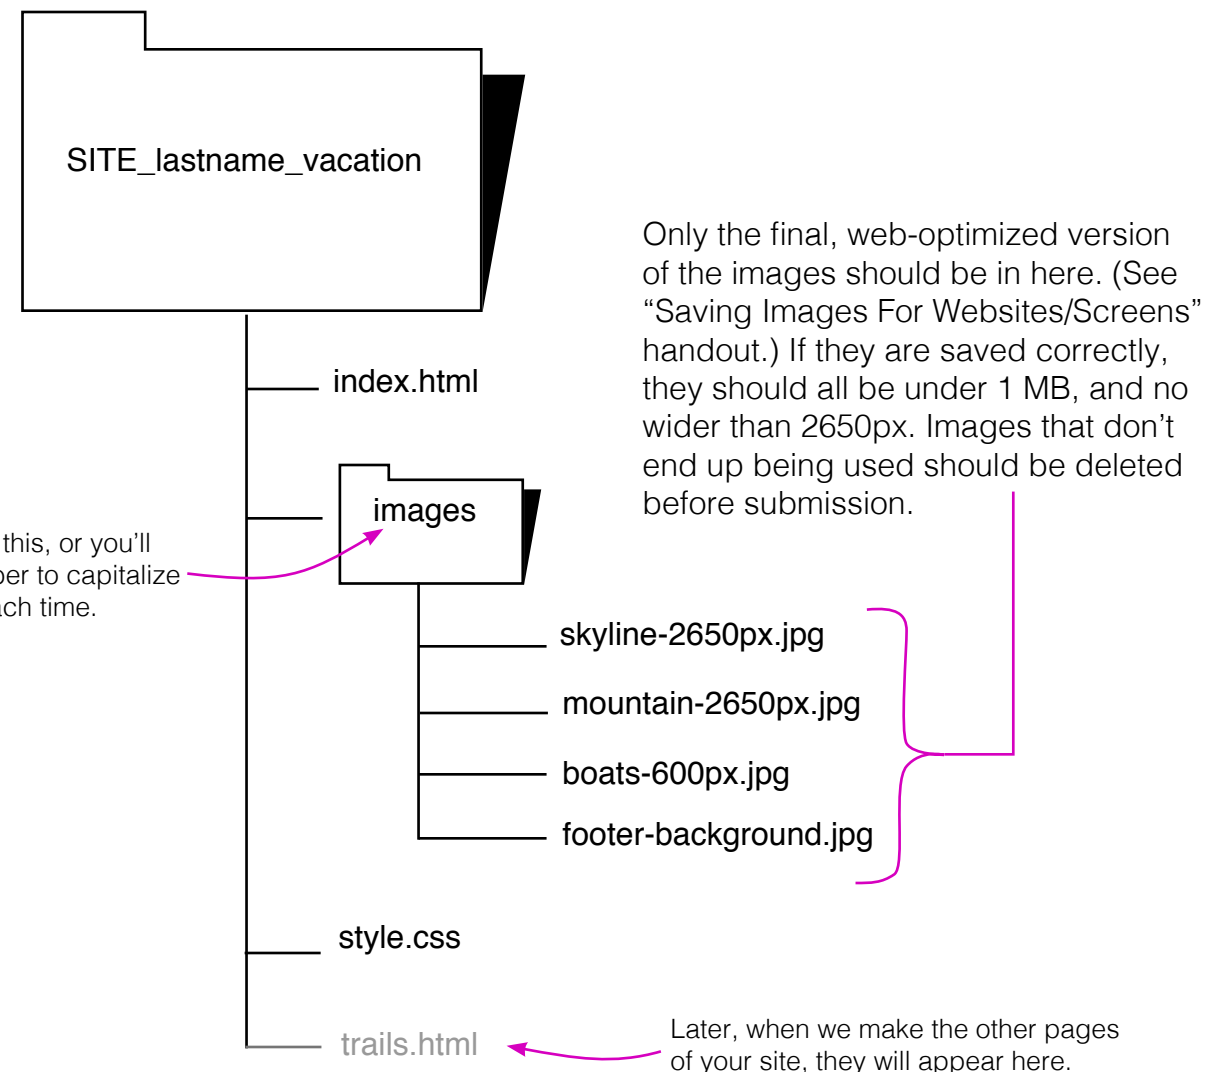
SITE_lastname_vacation

Only the final, web-optimized version of the images should be in here. (See “Saving Images For Websites/Screens” handout.) If they are saved correctly, they should all be under 1 MB, and no wider than 2650px. Images that don’t end up being used should be deleted before submission.

index.html

images

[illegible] this, or you’ll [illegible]ber to capitalize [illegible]ach time.

skyline-2650px.jpg

mountain-2650px.jpg

boats-600px.jpg

footer-background.jpg

style.css

trails.html

Later, when we make the other pages of your site, they will appear here.